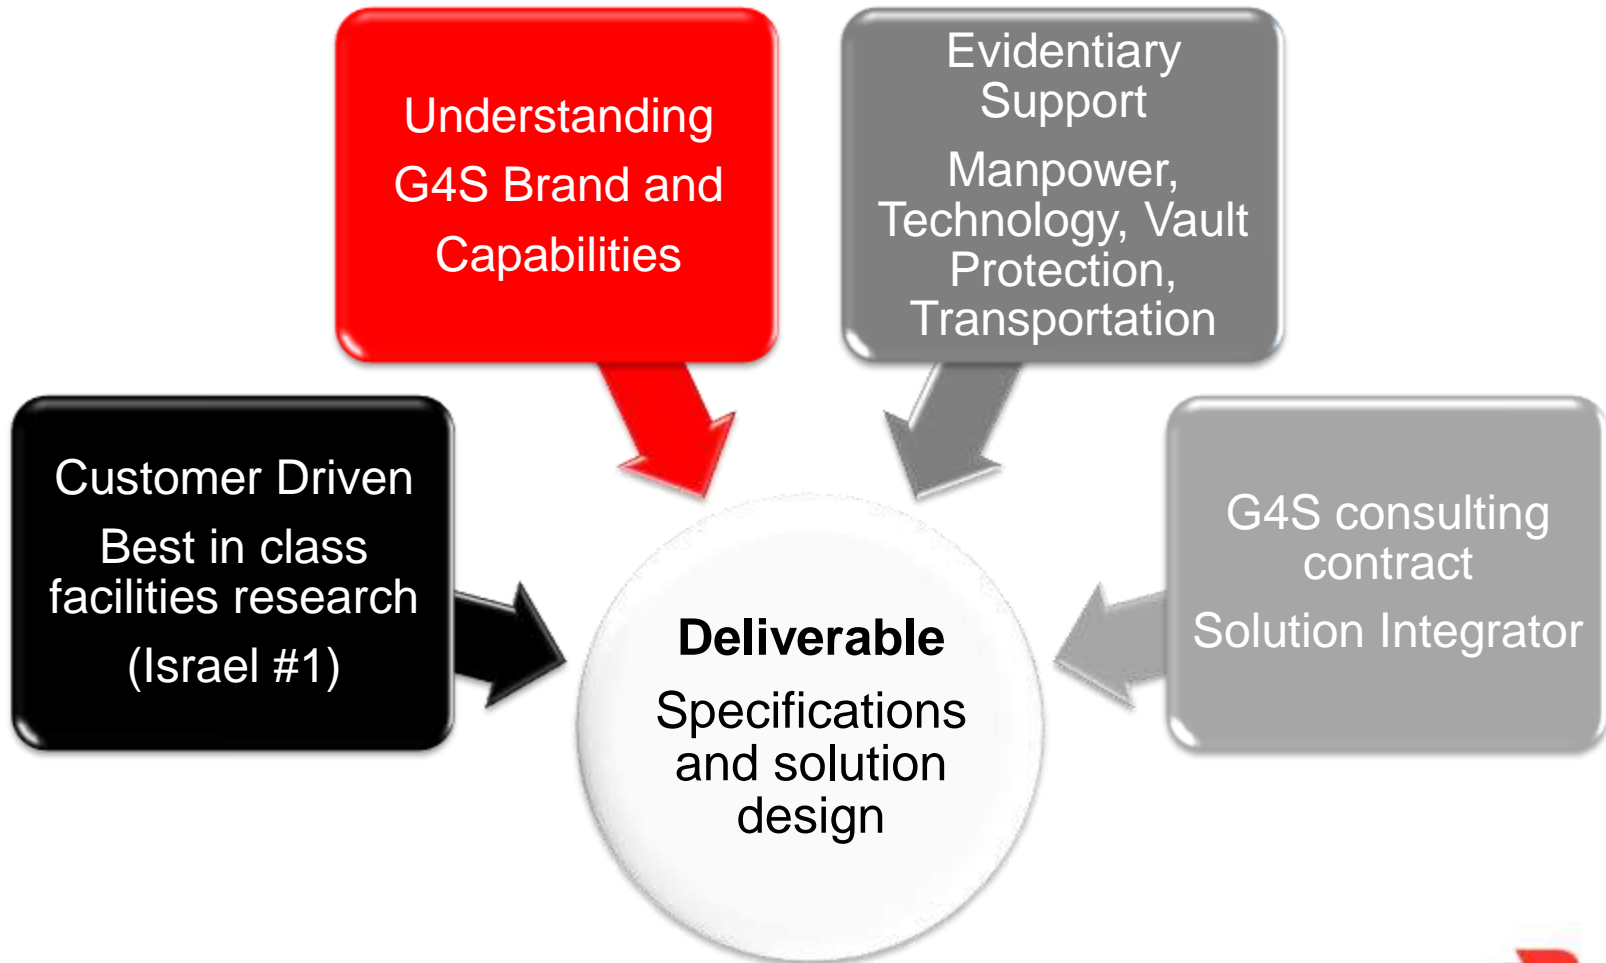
Understanding G4S Brand and Capabilities

Evidentiary Support

Manpower, Technology, Vault Protection, Transportation

Customer Driven

Best in class facilities research

(Israel #1)

Deliverable

Specifications and solution design

G4S consulting contract

Solution Integrator